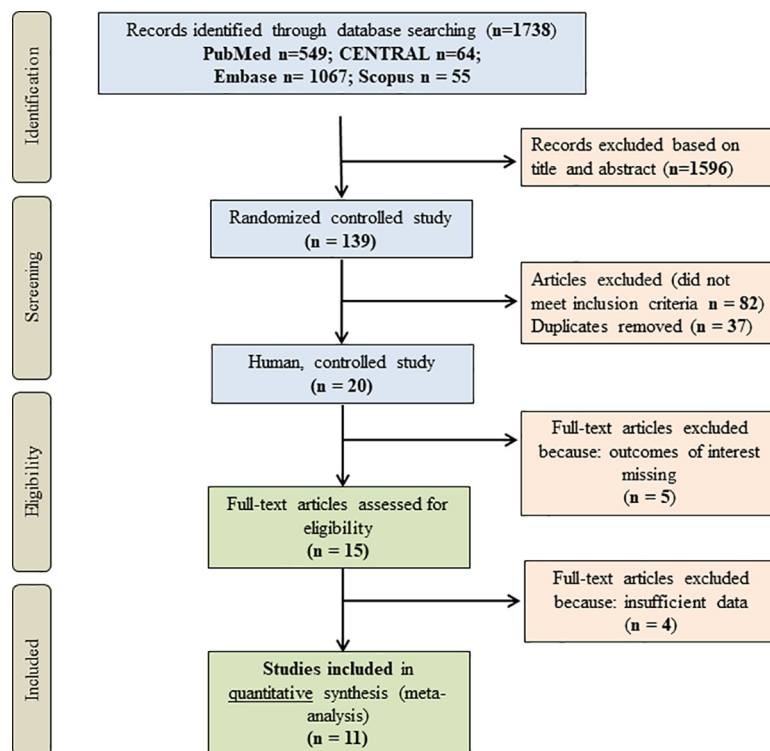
Identification

Records identified through database searching (n=1738)
PubMed n=549; CENTRAL n=64;
Embase n= 1067; Scopus n = 55

Records excluded based on title and abstract (n=1596)

Screening

Randomized controlled study
(n = 139)

Articles excluded (did not meet inclusion criteria n = 82)
Duplicates removed (n = 37)

Human, controlled study
(n = 20)

Eligibility

Full-text articles excluded because: outcomes of interest missing
(n = 5)

Full-text articles assessed for eligibility
(n = 15)

Full-text articles excluded because: insufficient data
(n = 4)

Included

Studies included in quantitative synthesis (meta-analysis)
(n = 11)